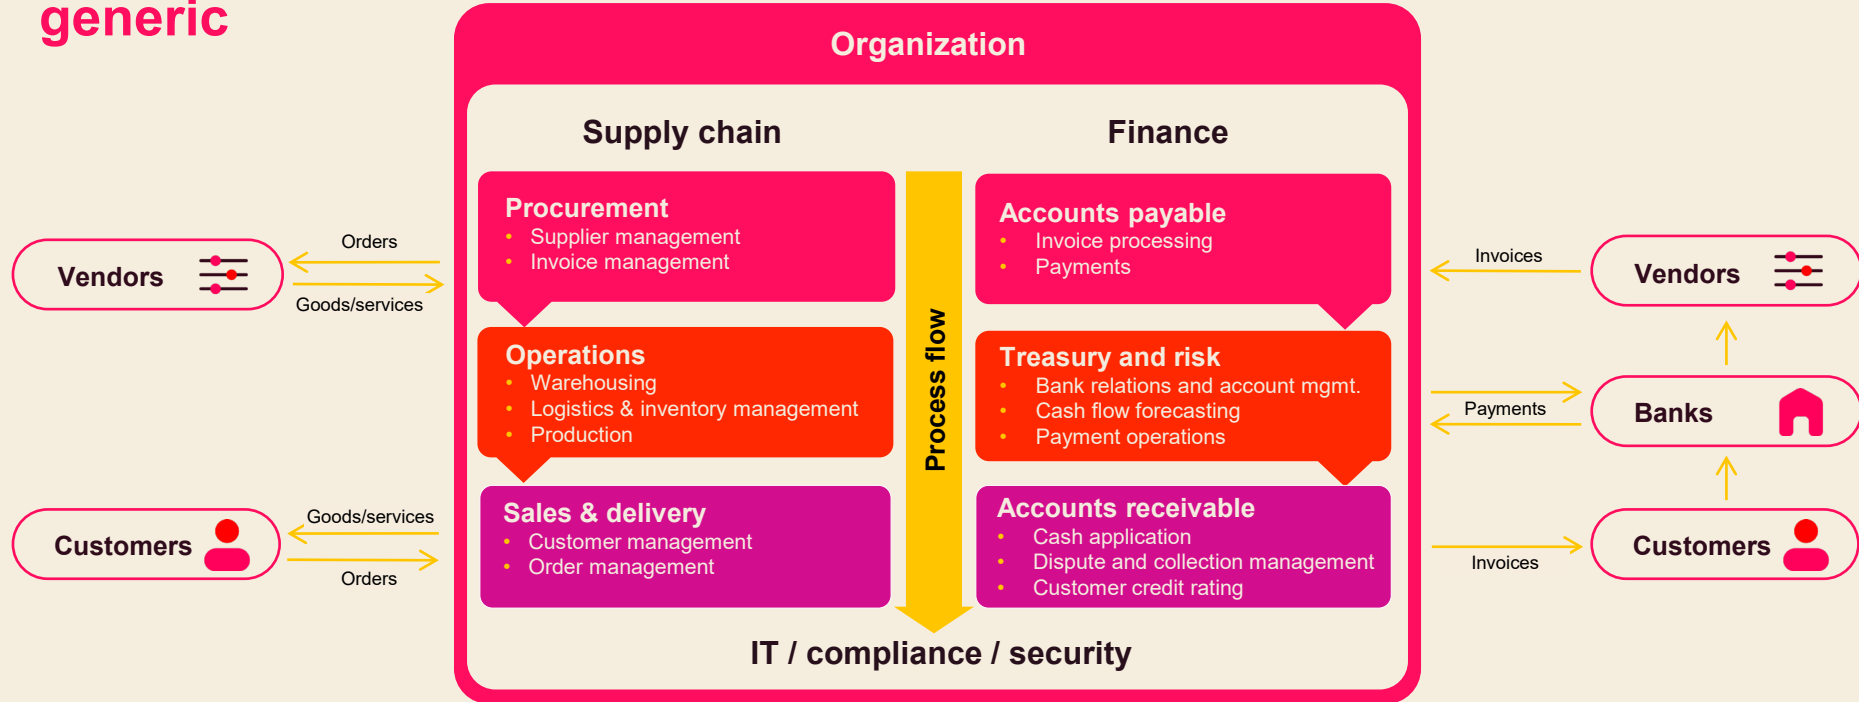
generic

Organization

Supply chain

Finance

Procurement
- Supplier management
- Invoice management

Operations
- Warehousing
- Logistics & inventory management
- Production

Sales & delivery
- Customer management
- Order management

Process flow

Accounts payable
- Invoice processing
- Payments

Treasury and risk
- Bank relations and account mgmt.
- Cash flow forecasting
- Payment operations

Accounts receivable
- Cash application
- Dispute and collection management
- Customer credit rating

IT / compliance / security

Vendors

Orders

Goods/services

Customers

Goods/services

Orders

Invoices

Vendors

Payments

Banks

Invoices

Customers